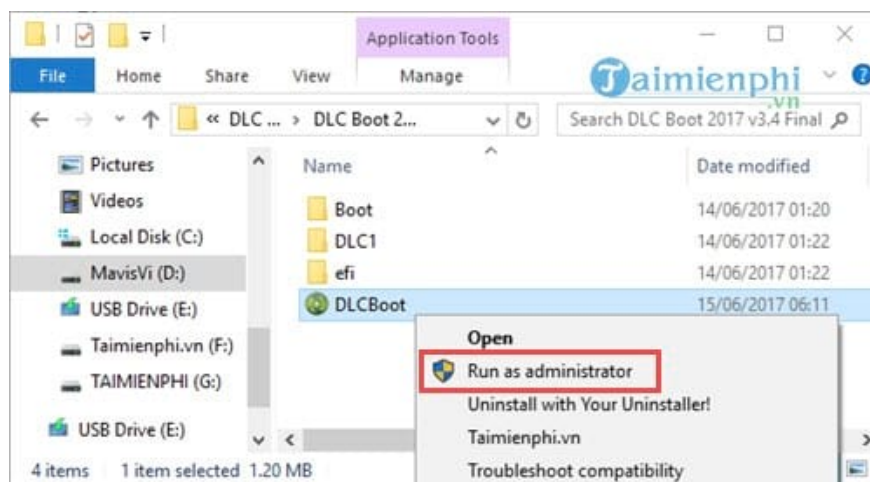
Application Tools

File Home Share View Manage

Taimienphi .vn

« DLC ... › DLC Boot 2...

Search DLC Boot 2017 v3.4 Final

Pictures
Videos
Local Disk (C:)
MavisVi (D:)
USB Drive (E:)
Taimienphi.vn (F:)
TAIMIENPHI (G:)
USB Drive (E:)

| Name | Date modified |
|---|---|
| Boot | 14/06/2017 01:20 |
| DLC1 | 14/06/2017 01:22 |
| efi | 14/06/2017 01:22 |
| DLCBoot | 15/06/2017 06:11 |

Open
Run as administrator
Uninstall with Your Uninstaller!
Taimienphi.vn
Troubleshoot compatibility

4 items 1 item selected 1.20 MB